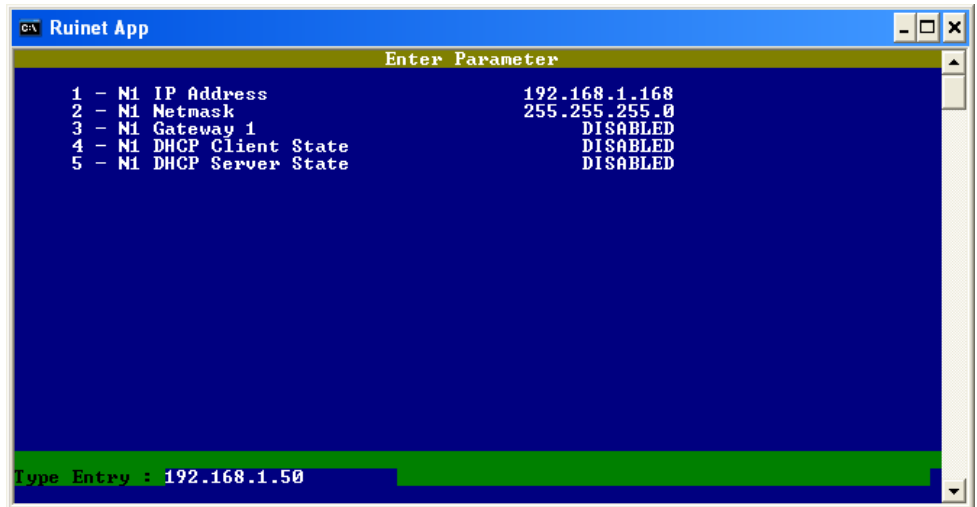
Ruinet App

Enter Parameter

1 - N1 IP Address 192.168.1.168
2 - N1 Netmask 255.255.255.0
3 - N1 Gateway 1 DISABLED
4 - N1 DHCP Client State DISABLED
5 - N1 DHCP Server State DISABLED

Type Entry : 192.168.1.50